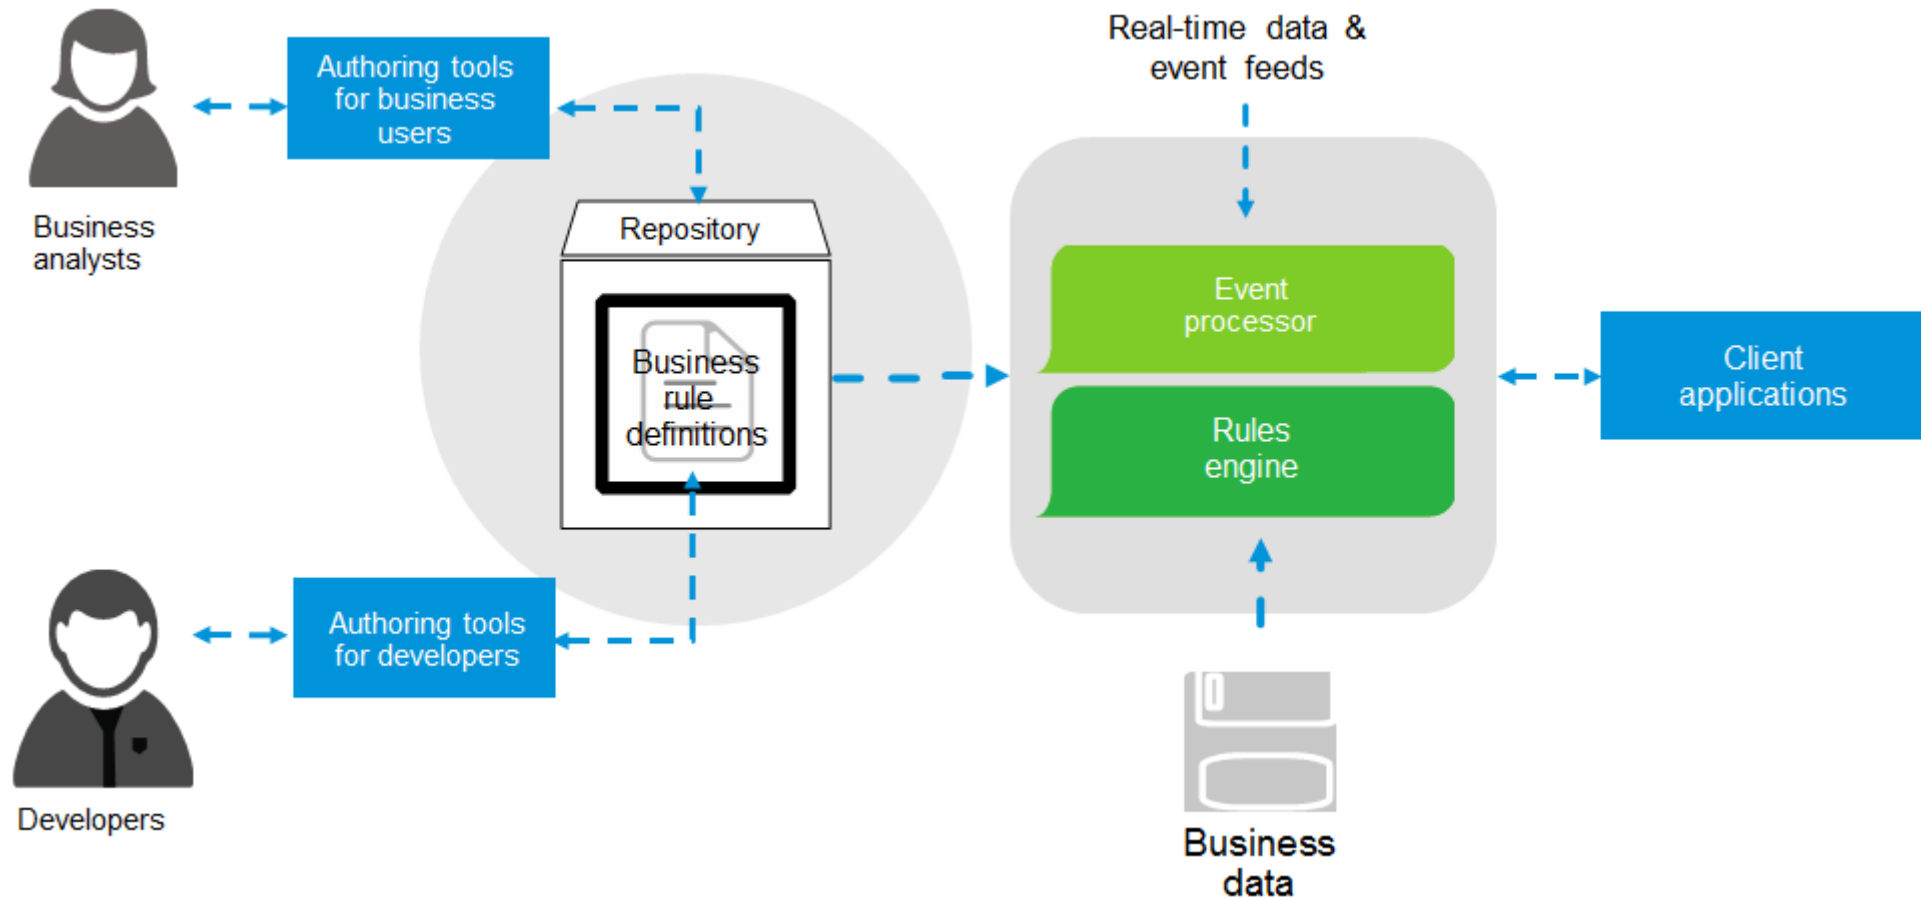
Business analysts

Authoring tools for business users

Real-time data & event feeds

Repository

Business rule definitions

Event processor

Rules engine

Client applications

Developers

Authoring tools for developers

Business data